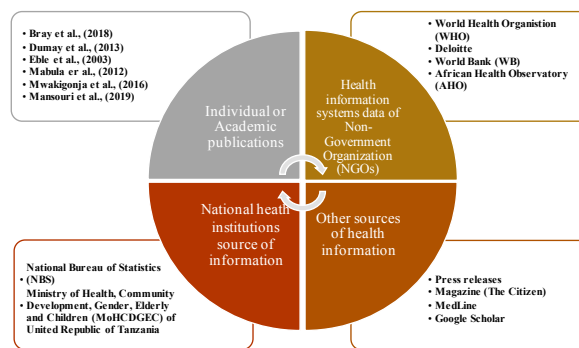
- Bray et al., (2018)
- Dumay et al., (2013)
- Eble et al., (2003)
- Mabula et al., (2012)
- Mwakigonja et al., (2016)
- Mansouri et al., (2019)

- World Health Organistion (WHO)
- Deloitte
- World Bank (WB)
- African Health Observatory (AHO)

Individual or Academic publications

Health information systems data of Non-Government Organization (NGOs)

National heath institutions source of information

Other sources of health information

- National Bureau of Statistics (NBS)
- Ministry of Health, Community Development, Gender, Elderly and Children (MoHCDGEC) of United Republic of Tanzania

- Press releases
- Magazine (The Citizen)
- MedLine
- Google Scholar